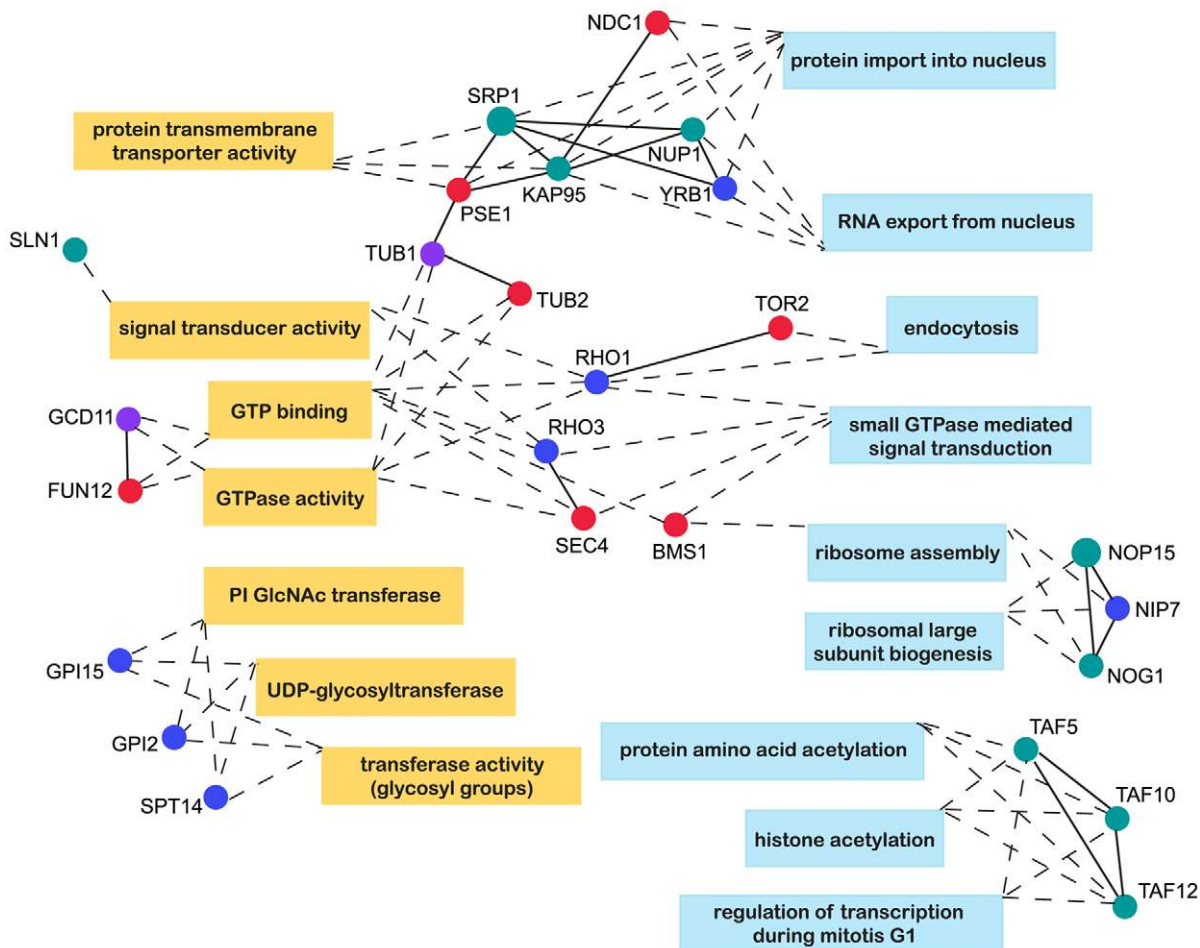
NDC1
protein import into nucleus
SRP1
protein transmembrane transporter activity
NUP1
KAP95
YRB1
PSE1
RNA export from nucleus
SLN1
TUB1
TUB2
TOR2
signal transducer activity
endocytosis
RHO1
GCD11
GTP binding
RHO3
small GTPase mediated signal transduction
FUN12
GTPase activity
SEC4
BMS1
ribosome assembly
NOP15
NIP7
ribosomal large subunit biogenesis
NOG1
PI GlcNAc transferase
GPI15
UDP-glycosyltransferase
GPI2
transferase activity (glycosyl groups)
SPT14
TAF5
protein amino acid acetylation
TAF10
histone acetylation
TAF12
regulation of transcription during mitotis G1